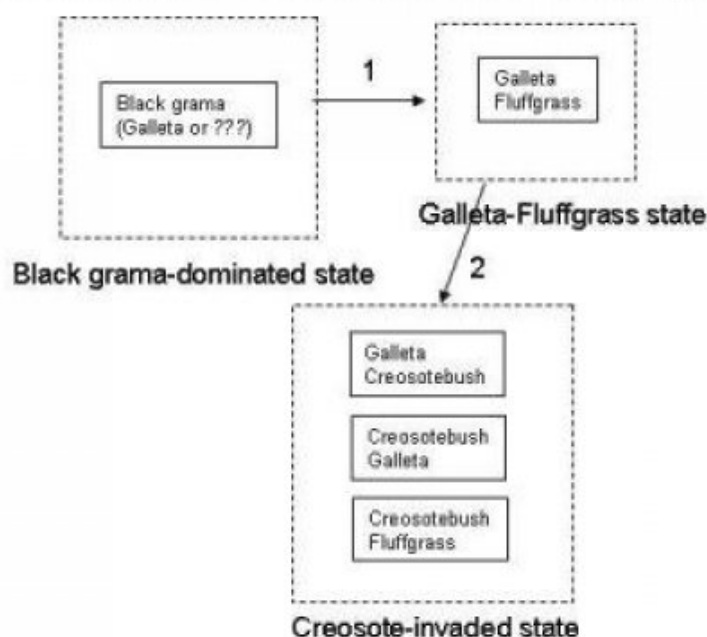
Black grama
(Galleta or ???)

Black grama-dominated state

1

Galleta
Fluffgrass

Galleta-Fluffgrass state

2

Galleta
Creosotebush

Creosotebush
Galleta

Creosotebush
Fluffgrass

Creosote-invaded state